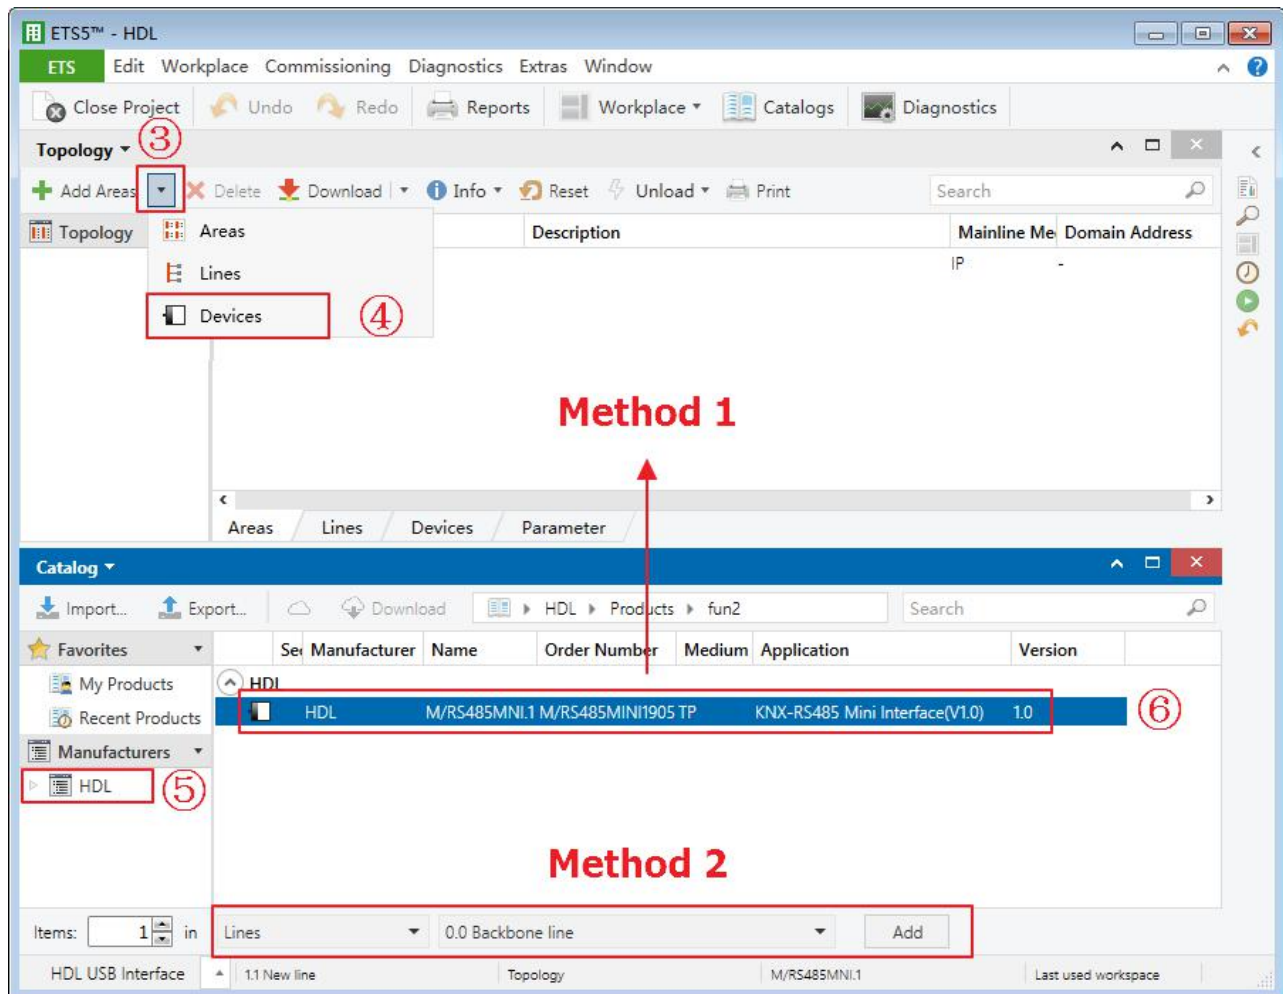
ETS5™ - HDL

ETS Edit Workplace Commissioning Diagnostics Extras Window

Close Project Undo Redo Reports Workplace Catalogs Diagnostics

Topology ③

Add Areas Delete Download Info Reset Unload Print Search

Topology Areas Lines Devices ④

Description Mainline Me Domain Address

IP -

Method 1

Areas Lines Devices Parameter

Catalog

Import... Export... Download HDL Products fun2 Search

Favorites My Products Recent Products Manufacturers HDL ⑤

| Se | Manufacturer | Name | Order Number | Medium | Application | Version |
|---|---|---|---|---|---|---|
| HDL | | | | | | |
| | HDL | M/RS485MNI.1 | M/RS485MINI1905 | TP | KNX-RS485 Mini Interface(V1.0) | 1.0 |

⑥

Method 2

Items: 1 in Lines 0.0 Backbone line Add

HDL USB Interface 1.1 New line Topology M/RS485MNI.1 Last used workspace